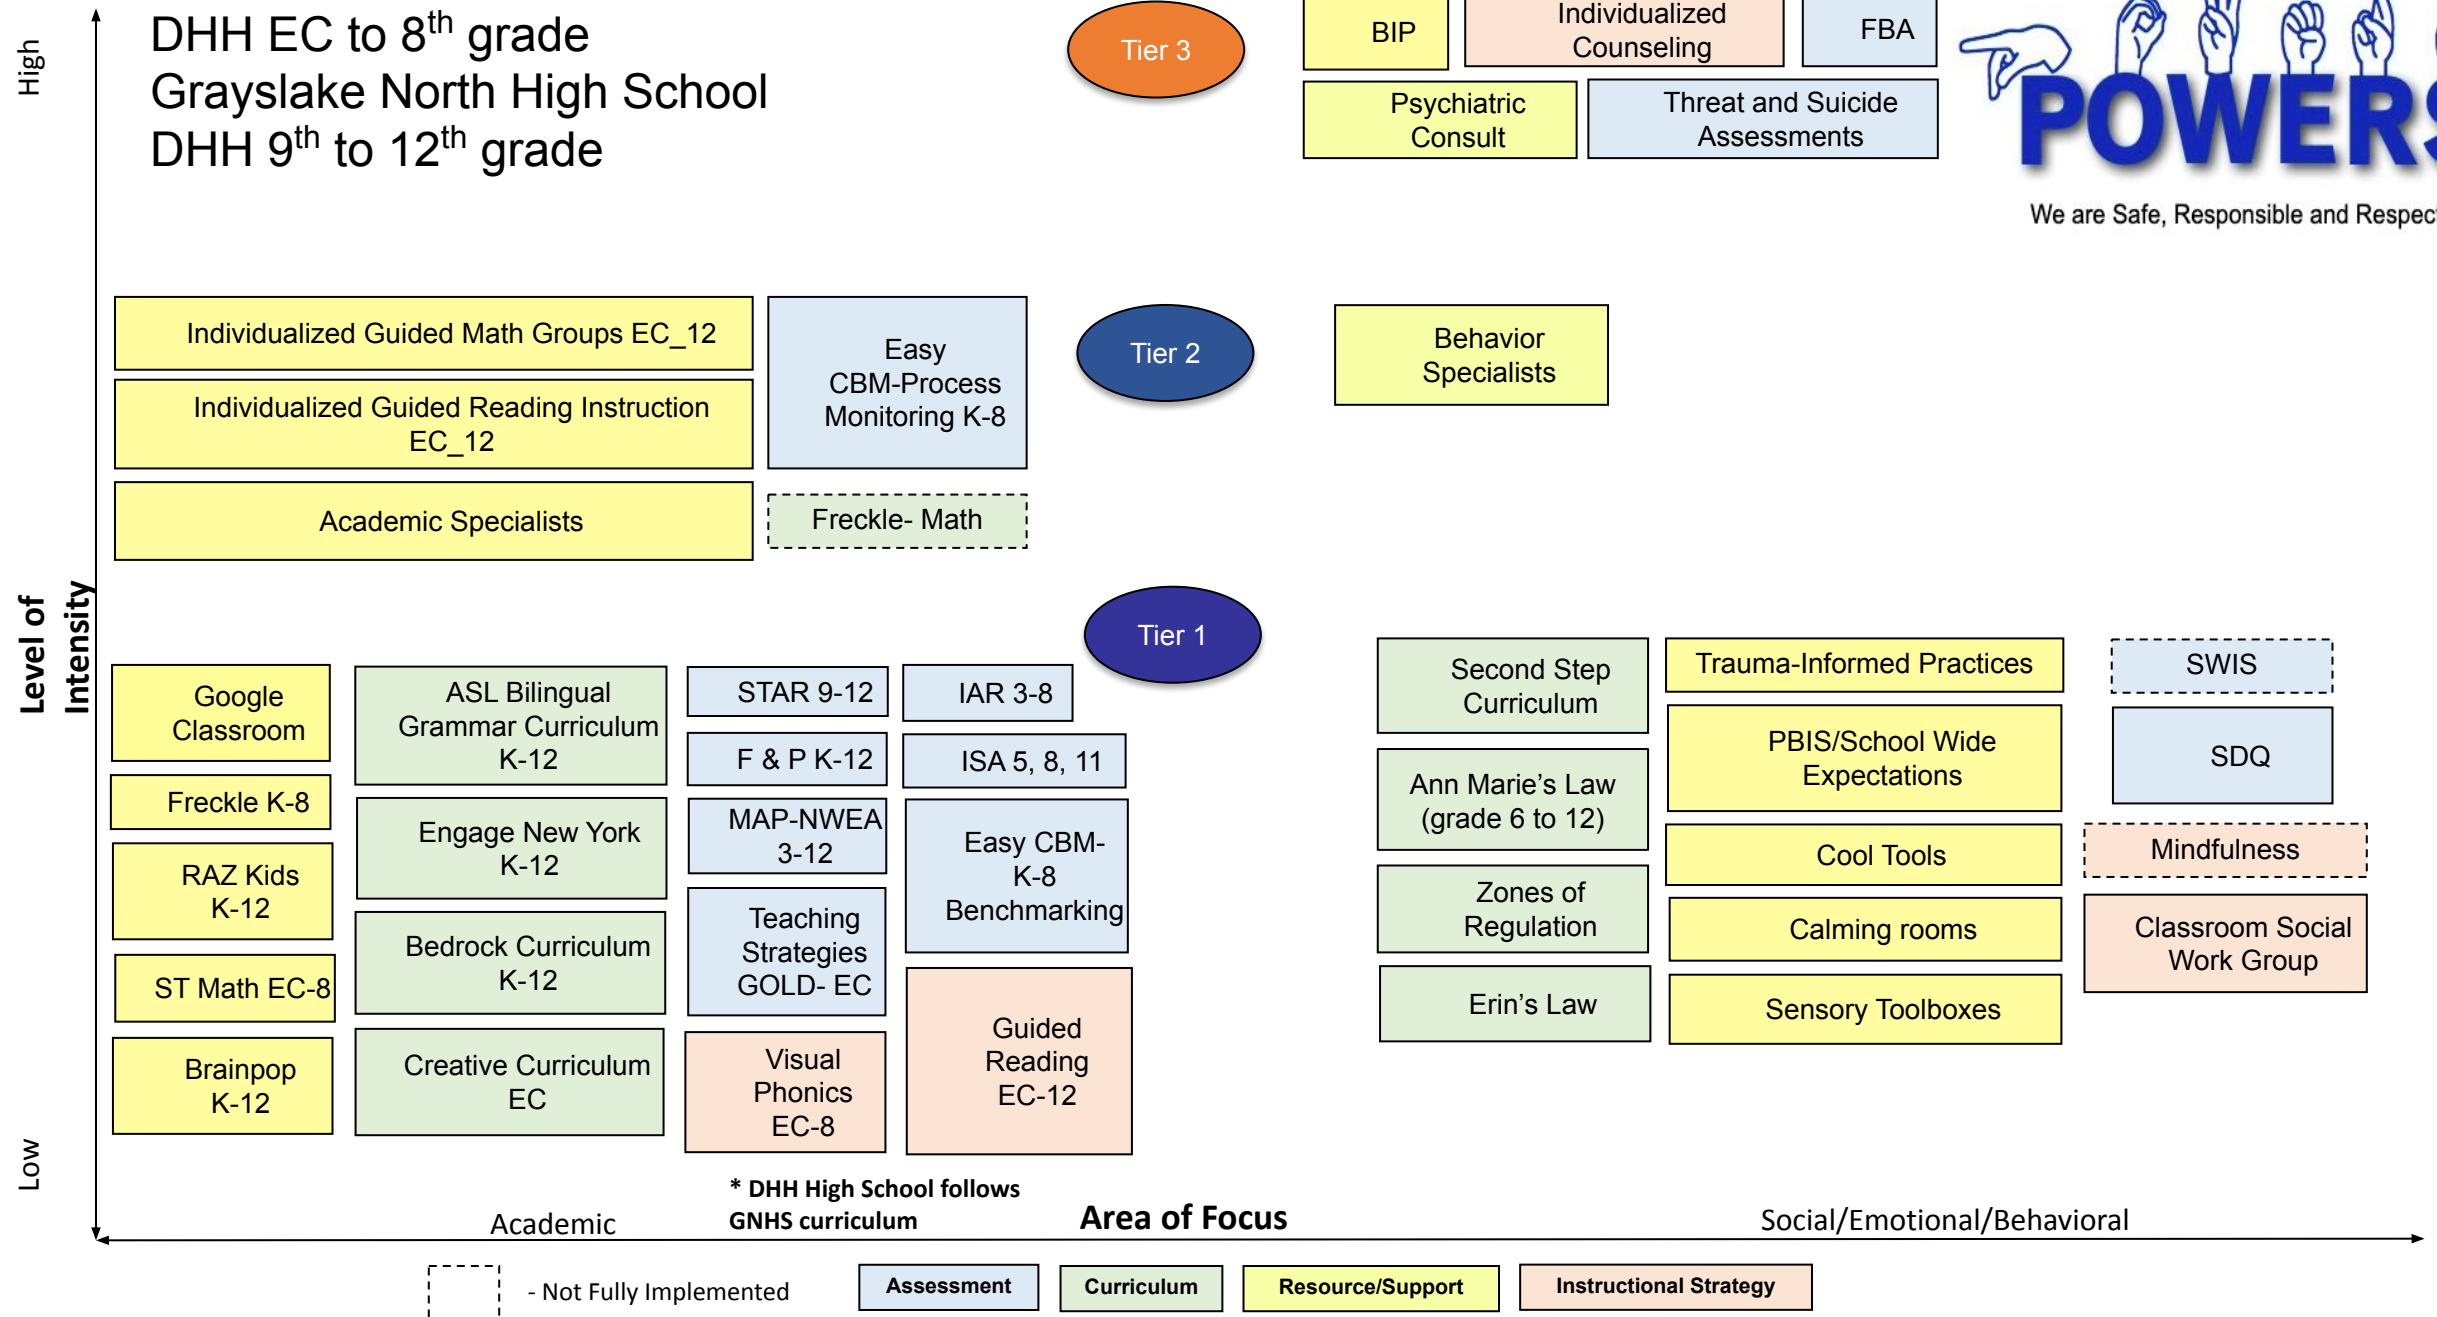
High

DHH EC to 8$^{th}$ grade
Grayslake North High School
DHH 9$^{th}$ to 12$^{th}$ grade

Tier 3

BIP

Individualized Counseling

FBA

Psychiatric Consult

Threat and Suicide Assessments

POWERS

We are Safe, Responsible and Respec

Individualized Guided Math Groups EC_12

Individualized Guided Reading Instruction EC_12

Academic Specialists

Easy CBM-Process Monitoring K-8

Freckle- Math

Tier 2

Behavior Specialists

Level of Intensity

Tier 1

Google Classroom

Freckle K-8

RAZ Kids K-12

ST Math EC-8

Brainpop K-12

ASL Bilingual Grammar Curriculum K-12

Engage New York K-12

Bedrock Curriculum K-12

Creative Curriculum EC

STAR 9-12

F & P K-12

MAP-NWEA 3-12

Teaching Strategies GOLD- EC

Visual Phonics EC-8

IAR 3-8

ISA 5, 8, 11

Easy CBM- K-8 Benchmarking

Guided Reading EC-12

Second Step Curriculum

Ann Marie's Law (grade 6 to 12)

Zones of Regulation

Erin's Law

Trauma-Informed Practices

PBIS/School Wide Expectations

Cool Tools

Calming rooms

Sensory Toolboxes

SWIS

SDQ

Mindfulness

Classroom Social Work Group

Low

* DHH High School follows GNHS curriculum

Academic

Area of Focus

Social/Emotional/Behavioral

- Not Fully Implemented

Assessment

Curriculum

Resource/Support

Instructional Strategy